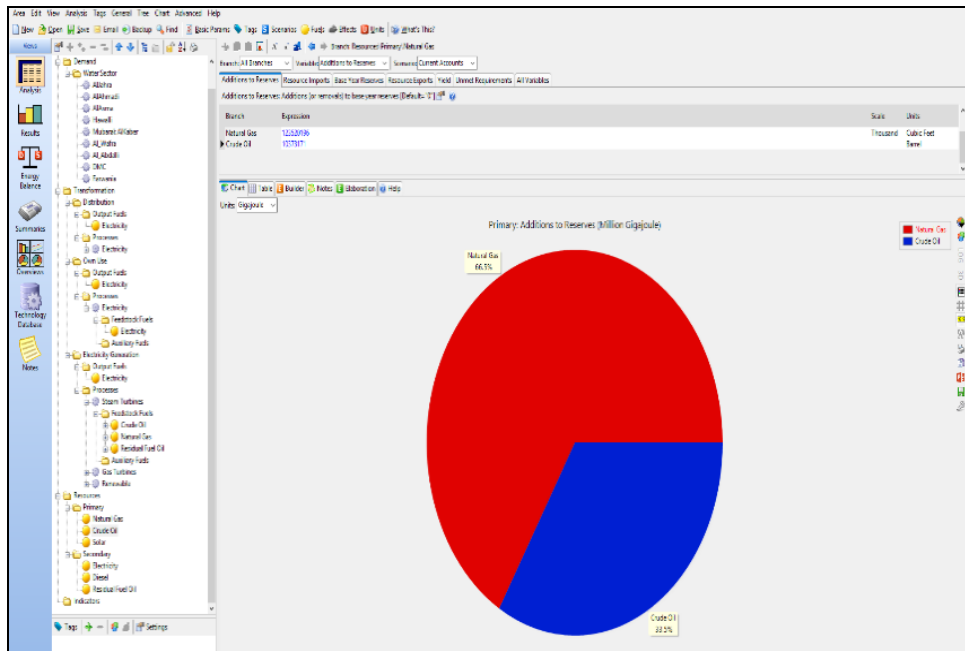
Area Edit View Analysis Tags General Tree Chart Advanced Help

New Open Save Email Backup Find Basic Params Tags Scenarios Fuels Effects Units What's This?

Views

Analysis

Results

Energy Balance

Summaries

Overviews

Technology Database

Notes

Demand
Water Sector
AlBolhoo
AlWamadi
AlWamsa
Hewall
Mutaneet AlWater
Al Wafra
Al Abdulli
DMC
Tarwanie
Transformation
Distribution
Output Fuels
Electricity
Processes
Electricity
Own Use
Output Fuels
Electricity
Processes
Electricity
Feedstock Fuels
Electricity
Auxiliary Fuels
Electricity Generation
Output Fuels
Electricity
Processes
Steam Turbines
Feedstock Fuels
Crude Oil
Natural Gas
Residual Fuel Oil
Auxiliary Fuels
Gas Turbines
Renewable
Resources
Primary
Natural Gas
Crude Oil
Solar
Secondary
Electricity
Diesel
Residual Fuel Oil
Indicators

Tags Settings

Branch: Resources\Primary\Natural Gas

Branch: All Branches Variable: Additions to Reserves Scenario: Current Accounts

Additions to Reserves | Resource Imports | Base Year Reserves | Resource Exports | Yield | Unmet Requirements | All Variables

Additions to Reserves: Additions (or removals) to base year reserves [Default= 0]

| Branch | Expression | Scale | Units |
|---|---|---|---|
| Natural Gas | 125520936 | Thousand | Cubic Feet |
| Crude Oil | 1037817 | | Barrel |

Chart | Table | Builder | Notes | Elaboration | Help

Units: Gigajoule

Primary: Additions to Reserves (Million Gigajoule)

Natural Gas
Crude Oil

Natural Gas
66.5%

Crude Oil
33.5%